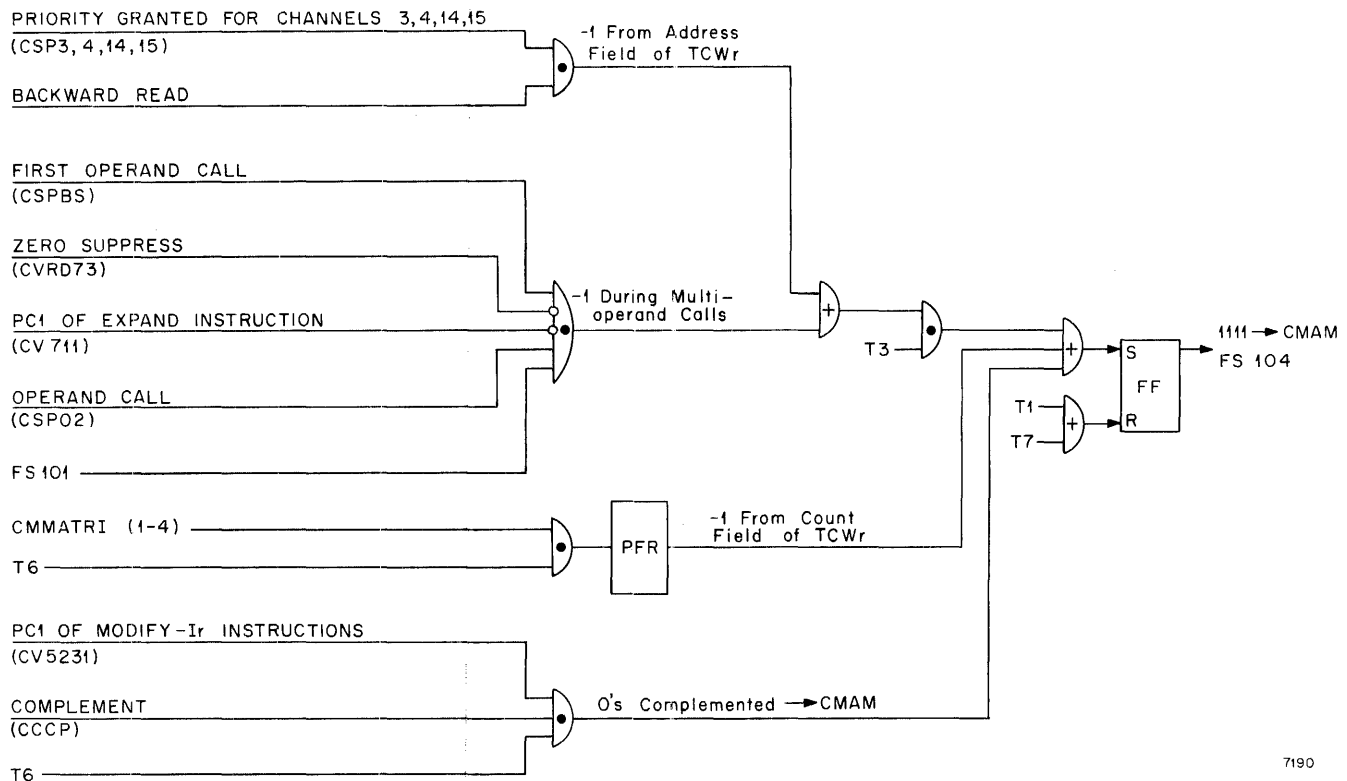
PRIORITY GRANTED FOR CHANNELS 3,4,14,15
(CSP3, 4, 14, 15)

BACKWARD READ

-1 From Address Field of TCWr

FIRST OPERAND CALL
(CSPBS)

ZERO SUPPRESS
(CVRD73)

PC1 OF EXPAND INSTRUCTION
(CV 711)

OPERAND CALL
(CSPO2)

FS 101

-1 During Multi-operand Calls

T3

S
FF
R

T1
T7

1111 → CMAM
FS 104

CMMATRI (1-4)

T6

PFR

-1 From Count Field of TCWr

PC1 OF MODIFY-Ir INSTRUCTIONS
(CV5231)

COMPLEMENT
(CCCP)

T6

O's Complemented → CMAM

7190